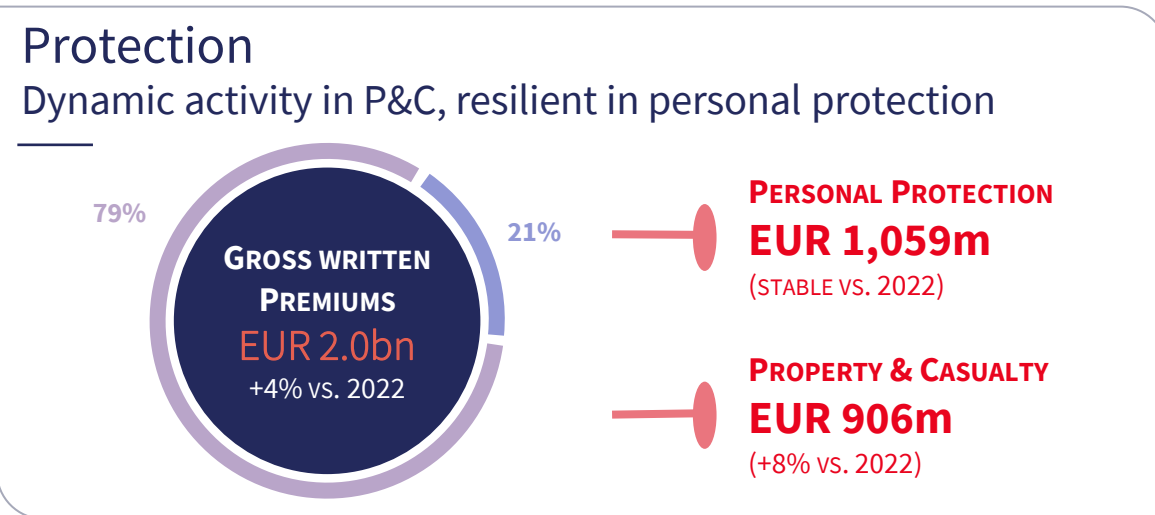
Protection
Dynamic activity in P&C, resilient in personal protection

79%

21%

GROSS WRITTEN PREMIUMS
EUR 2.0bn
+4% vs. 2022

PERSONAL PROTECTION
EUR 1,059m
(STABLE VS. 2022)

PROPERTY & CASUALTY
EUR 906m
(+8% VS. 2022)